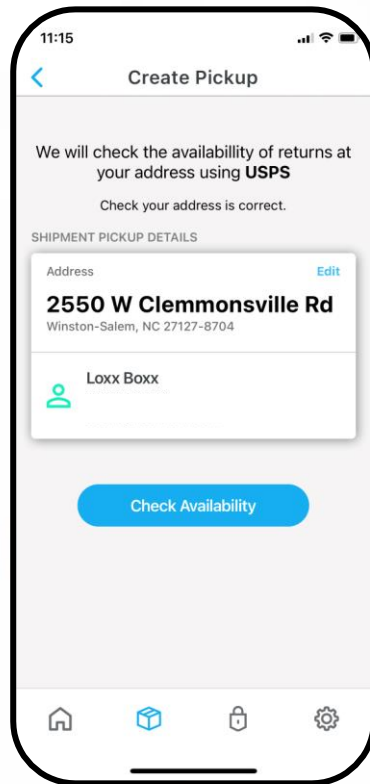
11:15

Create Pickup

We will check the availabillity of returns at your address using **USPS**

Check your address is correct.

SHIPMENT PICKUP DETAILS

Address

Edit

2550 W Clemmonsville Rd

Winston-Salem, NC 27127-8704

Loxx Boxx

Check Availability